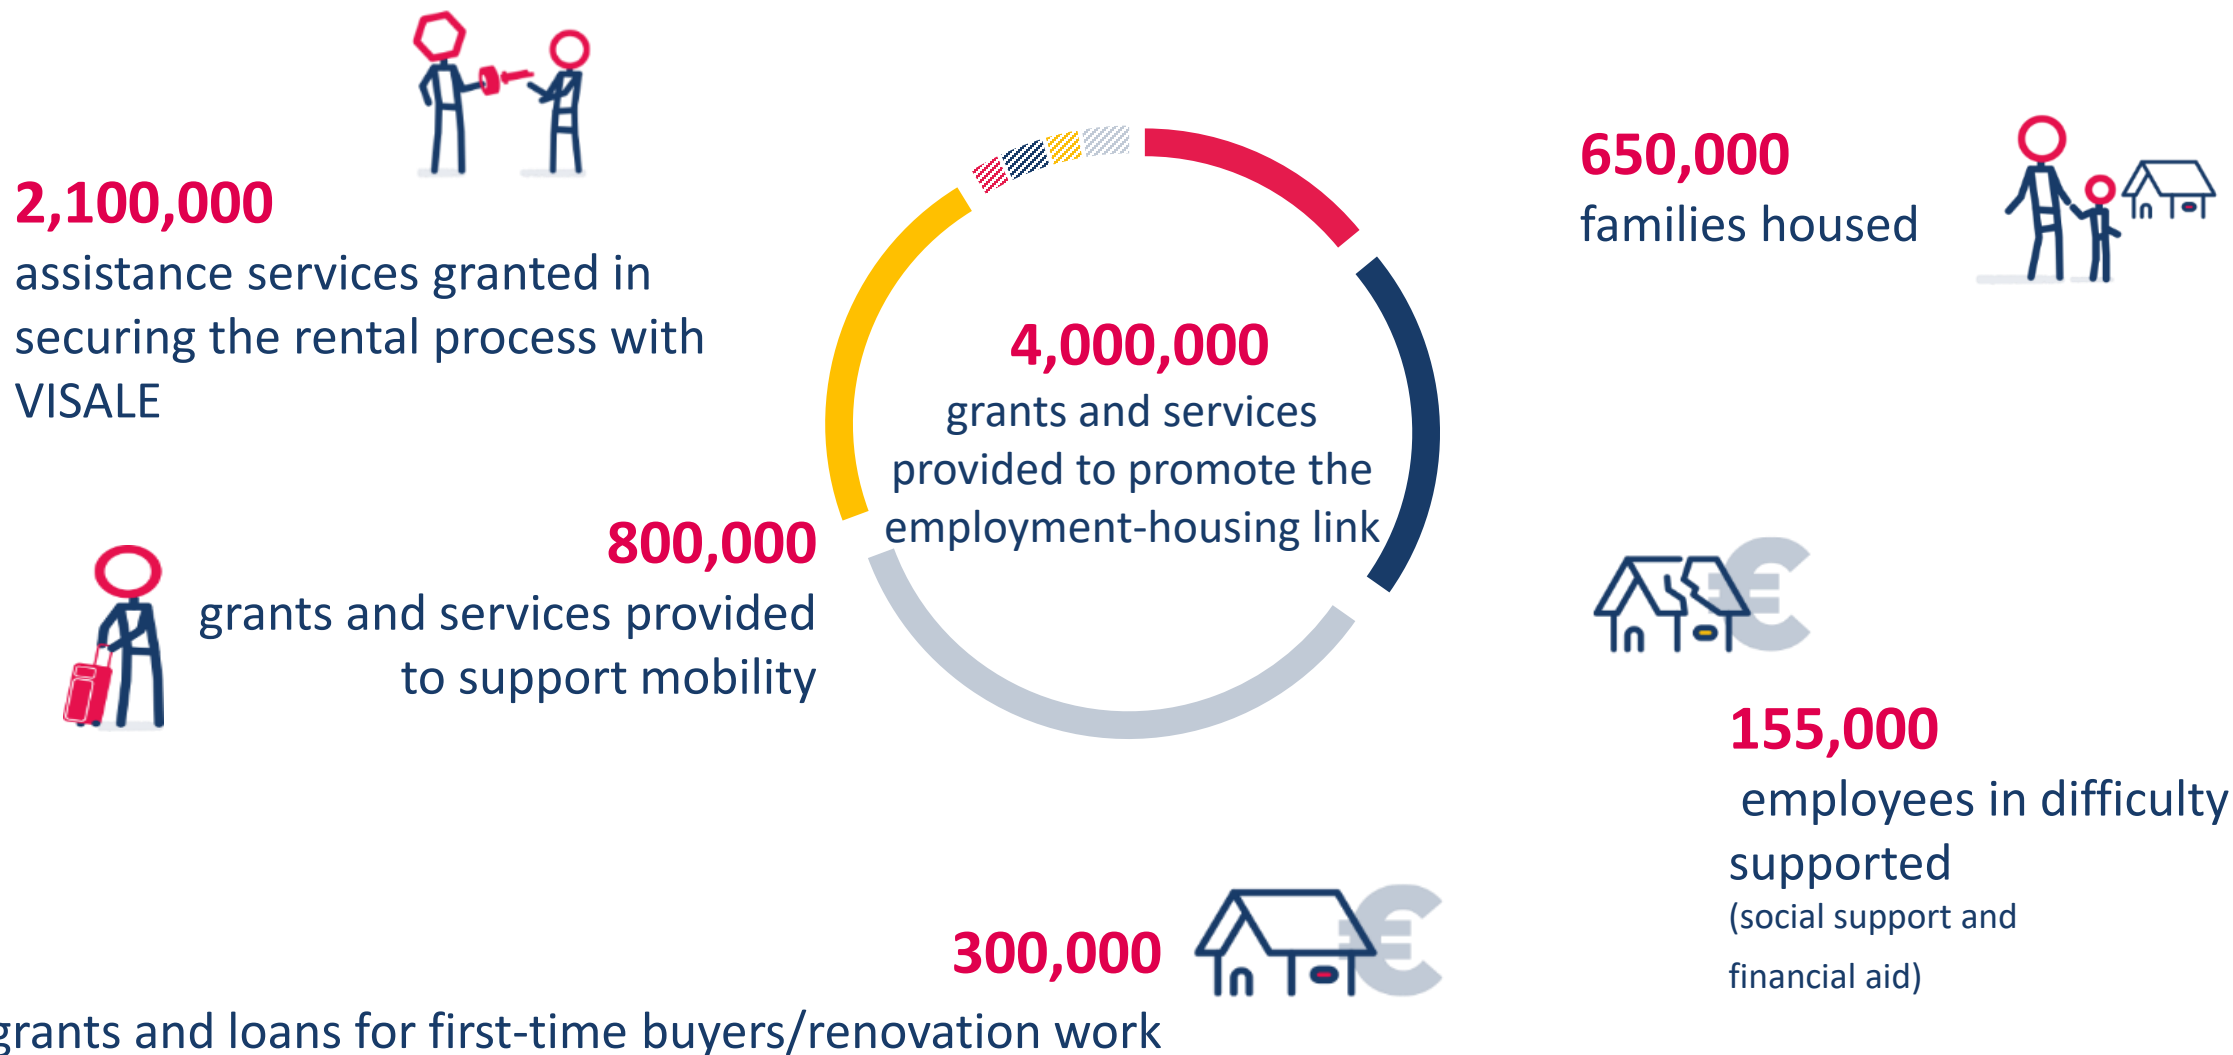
2,100,000
assistance services granted in securing the rental process with VISALE

4,000,000
grants and services provided to promote the employment-housing link

650,000
families housed

800,000
grants and services provided to support mobility

155,000
employees in difficulty supported
(social support and financial aid)

300,000
grants and loans for first-time buyers/renovation work